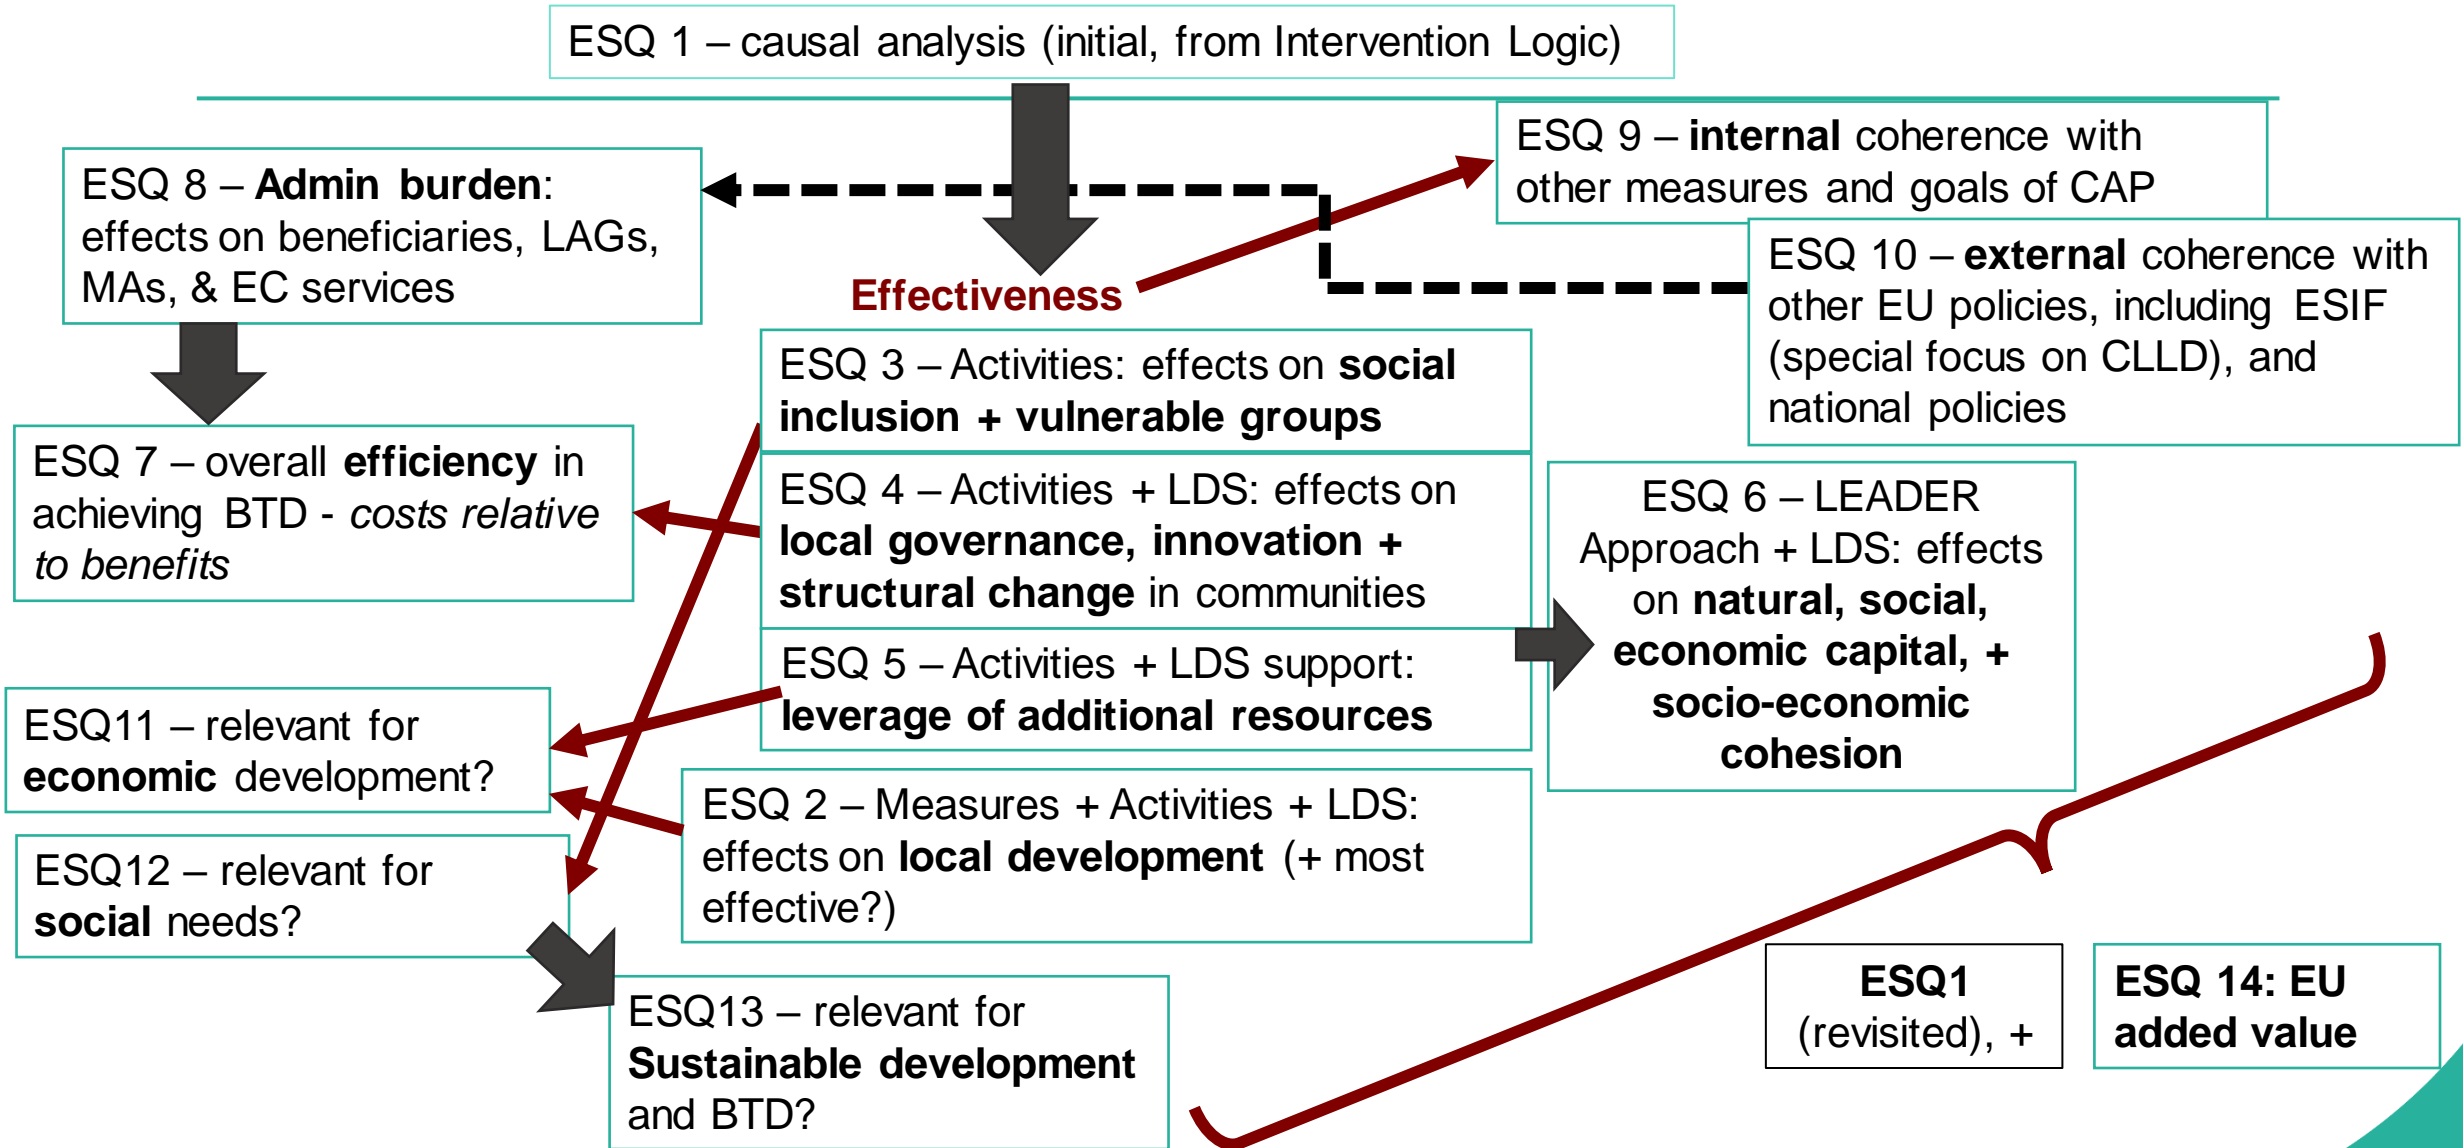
ESQ 1 – causal analysis (initial, from Intervention Logic)

ESQ 8 – **Admin burden**: effects on beneficiaries, LAGs, MAs, & EC services

ESQ 9 – **internal** coherence with other measures and goals of CAP

ESQ 10 – **external** coherence with other EU policies, including ESIF (special focus on CLLD), and national policies

Effectiveness

ESQ 3 – Activities: effects on **social inclusion + vulnerable groups**

ESQ 7 – overall **efficiency** in achieving BTD - *costs relative to benefits*

ESQ 4 – Activities + LDS: effects on **local governance, innovation + structural change** in communities

ESQ 6 – LEADER Approach + LDS: effects on **natural, social, economic capital, + socio-economic cohesion**

ESQ 5 – Activities + LDS support: **leverage of additional resources**

ESQ11 – relevant for **economic** development?

ESQ 2 – Measures + Activities + LDS: effects on **local development** (+ most effective?)

ESQ12 – relevant for **social** needs?

ESQ13 – relevant for **Sustainable development** and BTD?

**ESQ1** (revisited), +

**ESQ 14: EU added value**